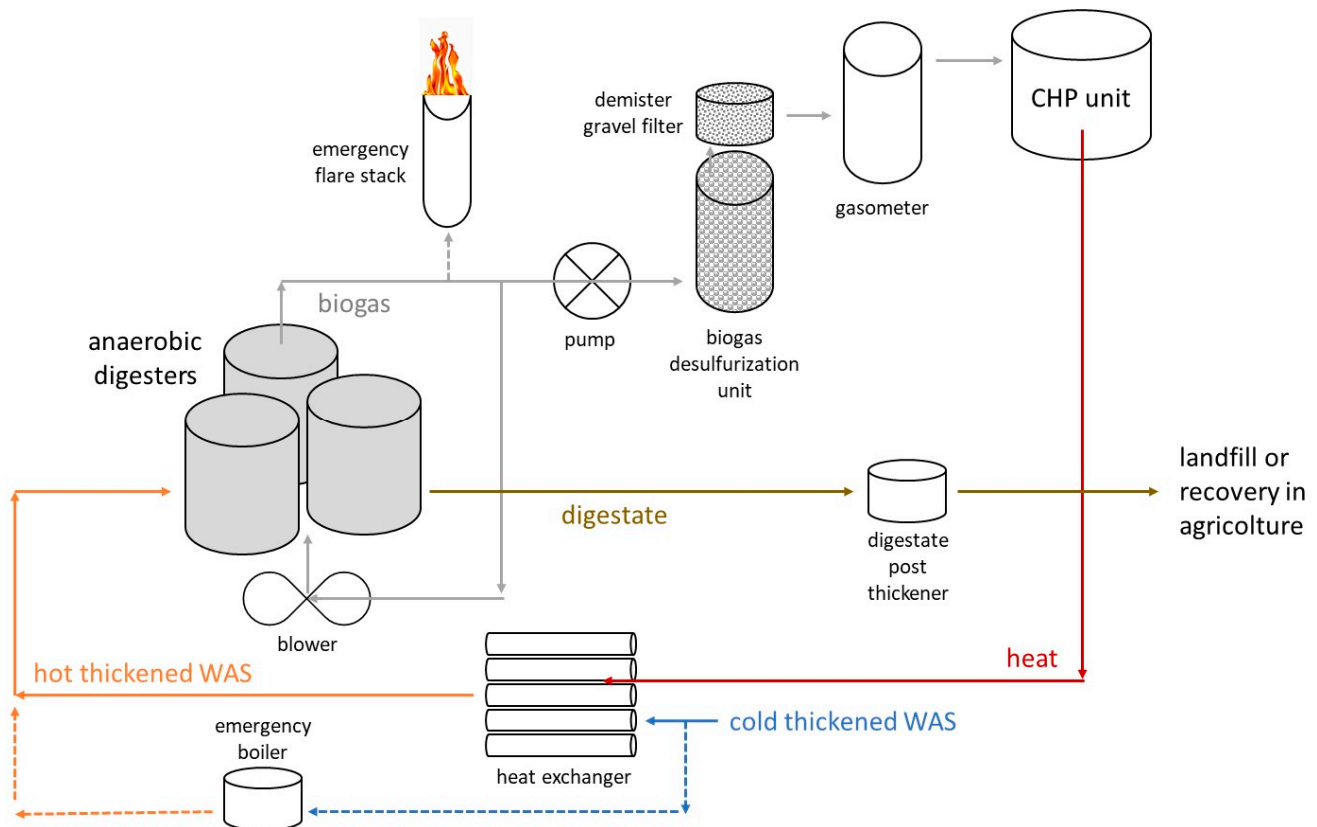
emergency flare stack

demister gravel filter

gasometer

CHP unit

biogas

pump

biogas desulfurization unit

anaerobic digesters

digestate

digestate post thickener

landfill or recovery in agricolture

blower

heat

hot thickened WAS

cold thickened WAS

emergency boiler

heat exchanger